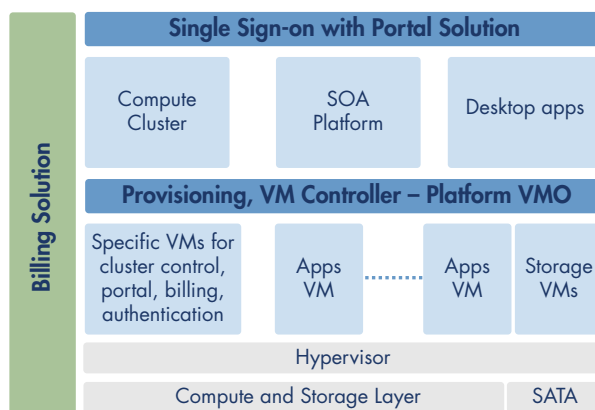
Billing Solution

Single Sign-on with Portal Solution

Compute Cluster

SOA Platform

Desktop apps

Provisioning, VM Controller – Platform VMO

Specific VMs for cluster control, portal, billing, authentication

Apps VM

Apps VM

Storage VMs

Hypervisor

Compute and Storage Layer

SATA